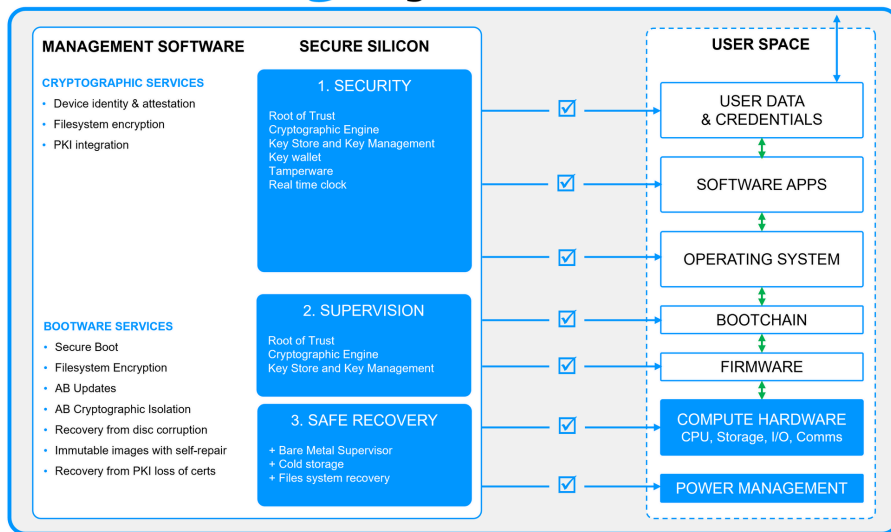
MANAGEMENT SOFTWARE

SECURE SILICON

CRYPTOGRAPHIC SERVICES
• Device identity & attestation
• Filesystem encryption
• PKI integration

BOOTWARE SERVICES
• Secure Boot
• Filesystem Encryption
• AB Updates
• AB Cryptographic Isolation
• Recovery from disc corruption
• Immutable images with self-repair
• Recovery from PKI loss of certs

1. SECURITY
Root of Trust
Cryptographic Engine
Key Store and Key Management
Key wallet
Tamperware
Real time clock

2. SUPERVISION
Root of Trust
Cryptographic Engine
Key Store and Key Management

3. SAFE RECOVERY
+ Bare Metal Supervisor
+ Cold storage
+ Files system recovery

USER SPACE
USER DATA & CREDENTIALS
SOFTWARE APPS
OPERATING SYSTEM
BOOTCHAIN
FIRMWARE
COMPUTE HARDWARE
CPU, Storage, I/O, Comms
POWER MANAGEMENT